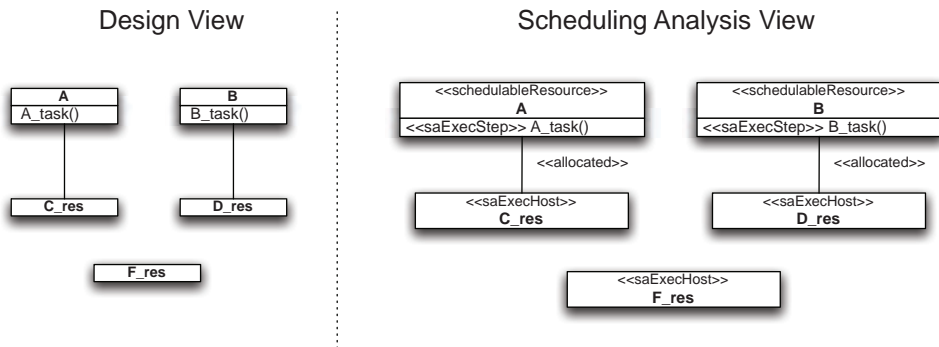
Design View

A
A_task()

B
B_task()

C_res

D_res

F_res

Scheduling Analysis View

<<schedulableResource>>
A
<<saExecStep>> A_task()

<<allocated>>

<<saExecHost>>
C_res

<<schedulableResource>>
B
<<saExecStep>> B_task()

<<allocated>>

<<saExecHost>>
D_res

<<saExecHost>>
F_res